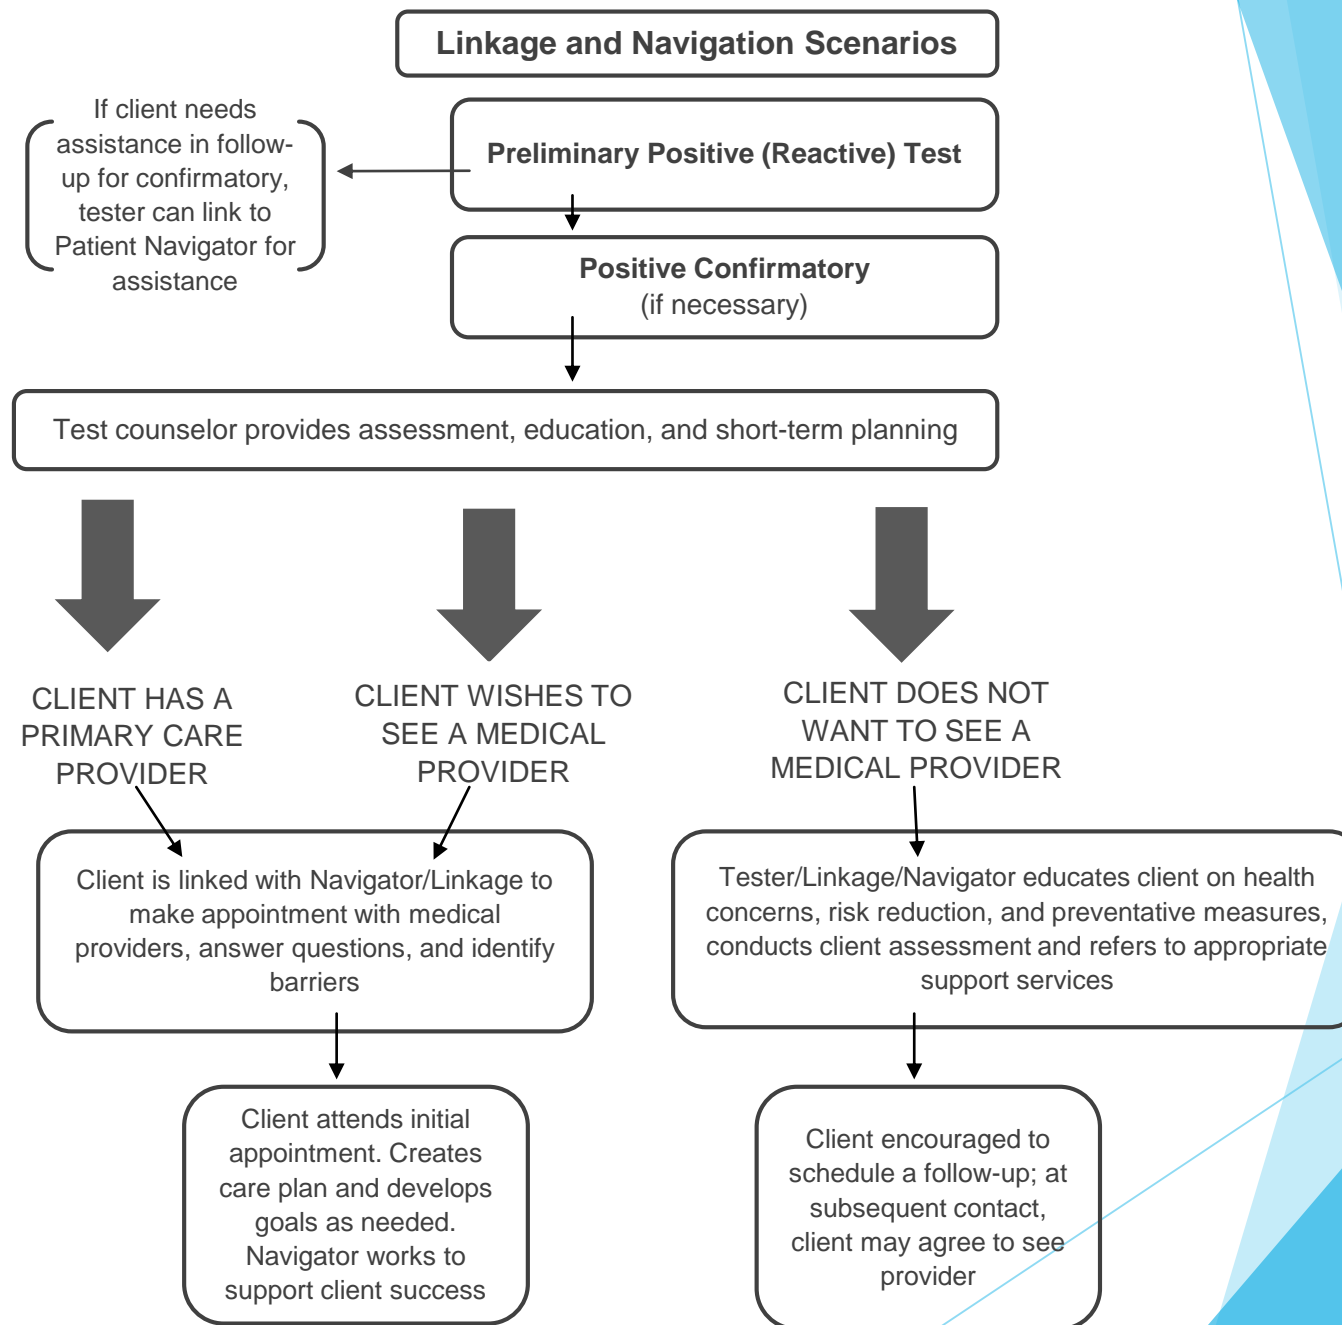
Linkage and Navigation Scenarios

If client needs assistance in follow-up for confirmatory, tester can link to Patient Navigator for assistance

Preliminary Positive (Reactive) Test

Positive Confirmatory
(if necessary)

Test counselor provides assessment, education, and short-term planning

CLIENT HAS A PRIMARY CARE PROVIDER

CLIENT WISHES TO SEE A MEDICAL PROVIDER

CLIENT DOES NOT WANT TO SEE A MEDICAL PROVIDER

Client is linked with Navigator/Linkage to make appointment with medical providers, answer questions, and identify barriers

Tester/Linkage/Navigator educates client on health concerns, risk reduction, and preventative measures, conducts client assessment and refers to appropriate support services

Client attends initial appointment. Creates care plan and develops goals as needed. Navigator works to support client success

Client encouraged to schedule a follow-up; at subsequent contact, client may agree to see provider